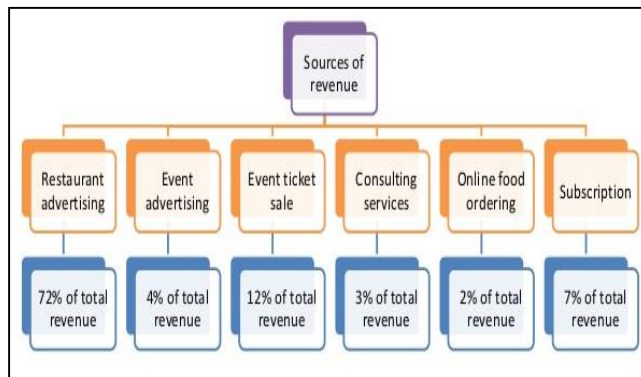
Sources of revenue

Restaurant advertising

72% of total revenue

Event advertising

4% of total revenue

Event ticket sale

12% of total revenue

Consulting services

3% of total revenue

Online food ordering

2% of total revenue

Subscription

7% of total revenue